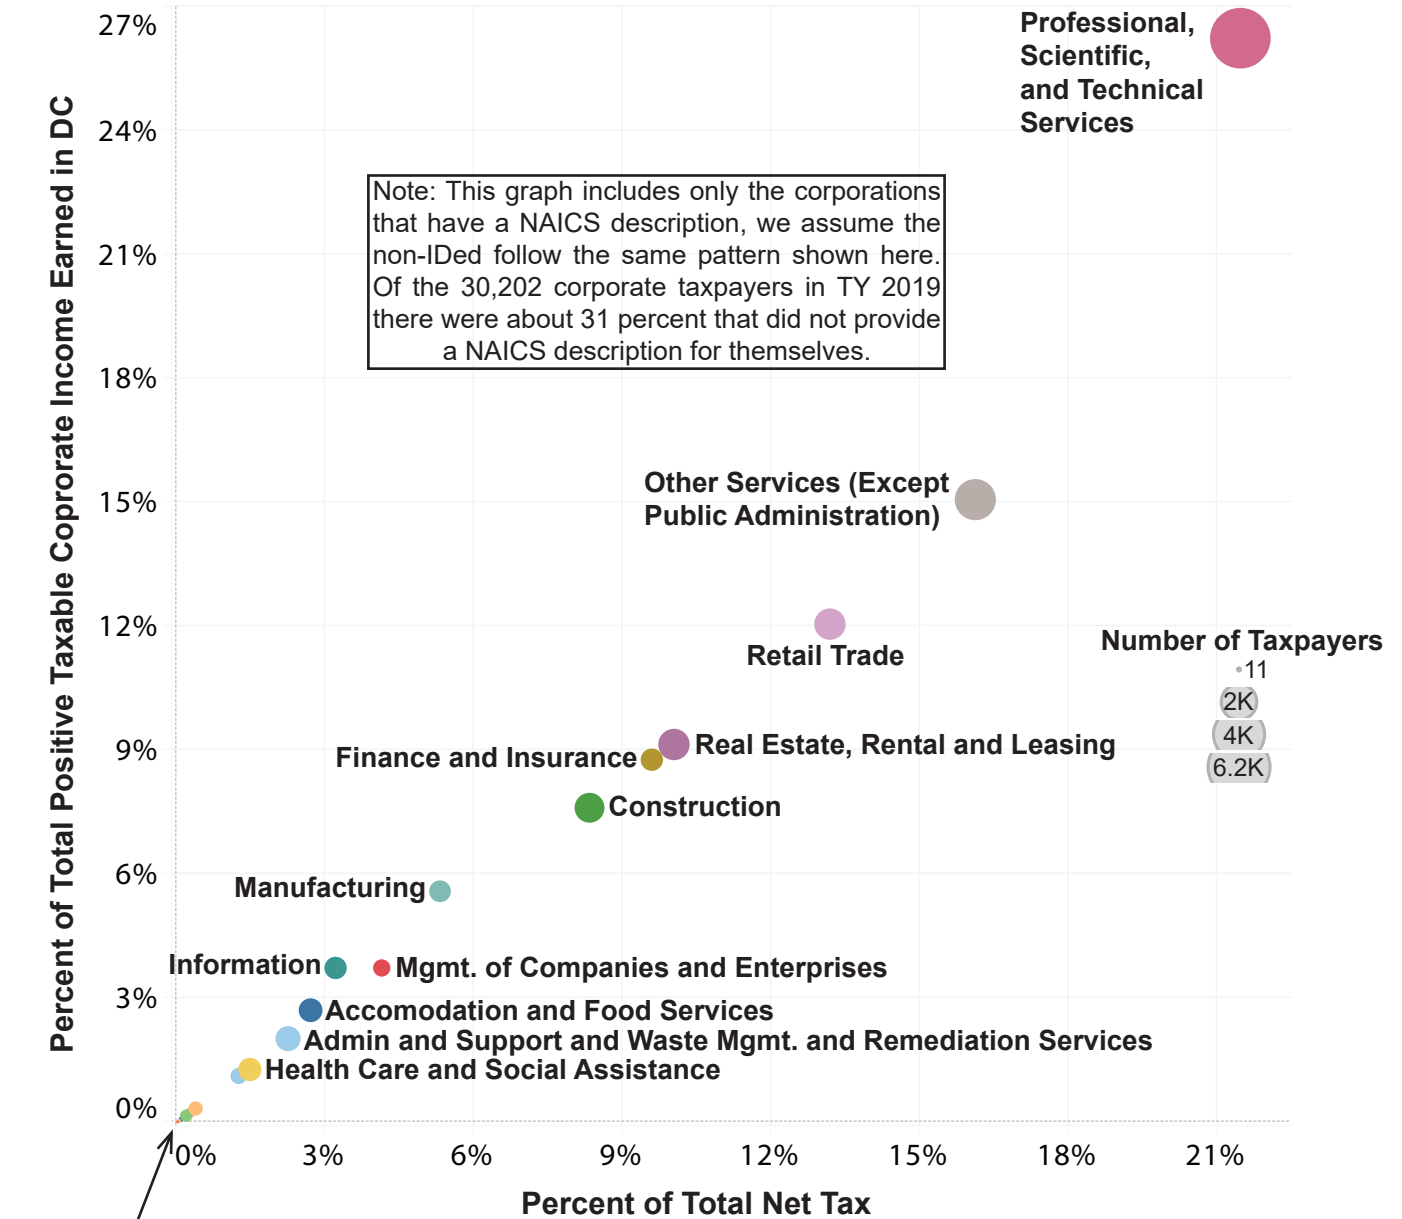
Percent of Total Positive Taxable Coprorate Income Earned in DC

27%
24%
21%
18%
15%
12%
9%
6%
3%
0%

Professional, Scientific, and Technical Services

Note: This graph includes only the corporations that have a NAICS description, we assume the non-IDed follow the same pattern shown here. Of the 30,202 corporate taxpayers in TY 2019 there were about 31 percent that did not provide a NAICS description for themselves.

Other Services (Except Public Administration)

Retail Trade

Number of Taxpayers
11
2K
4K
6.2K

Finance and Insurance
Real Estate, Rental and Leasing
Construction
Manufacturing
Information
Mgmt. of Companies and Enterprises
Accomodation and Food Services
Admin and Support and Waste Mgmt. and Remediation Services
Health Care and Social Assistance

0%
3%
6%
9%
12%
15%
18%
21%

Percent of Total Net Tax